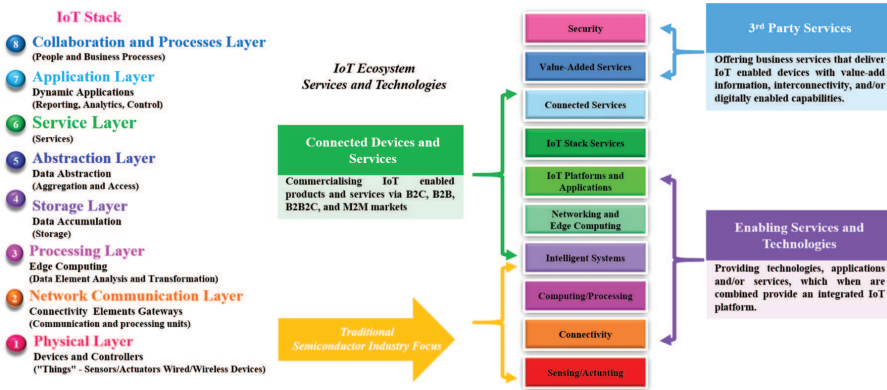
IoT Stack

8 Collaboration and Processes Layer
(People and Business Processes)

7 Application Layer
Dynamic Applications
(Reporting, Analytics, Control)

6 Service Layer
(Services)

5 Abstraction Layer
Data Abstraction
(Aggregation and Access)

4 Storage Layer
Data Accumulation
(Storage)

3 Processing Layer
Edge Computing
(Data Element Analysis and Transformation)

2 Network Communication Layer
Connectivity Elements Gateways
(Communication and processing units)

1 Physical Layer
Devices and Controllers
("Things" - Sensors/Actuators Wired/Wireless Devices)

IoT Ecosystem
Services and Technologies

Connected Devices and Services

Commercialising IoT enabled products and services via B2C, B2B, B2B2C, and M2M markets

Traditional
Semiconductor Industry Focus

Security

Value-Added Services

Connected Services

IoT Stack Services

IoT Platforms and Applications

Networking and Edge Computing

Intelligent Systems

Computing/Processing

Connectivity

Sensing/Actuating

3rd Party Services

Offering business services that deliver IoT enabled devices with value-add information, interconnectivity, and/or digitally enabled capabilities.

Enabling Services and Technologies

Providing technologies, applications and/or services, which when are combined provide an integrated IoT platform.